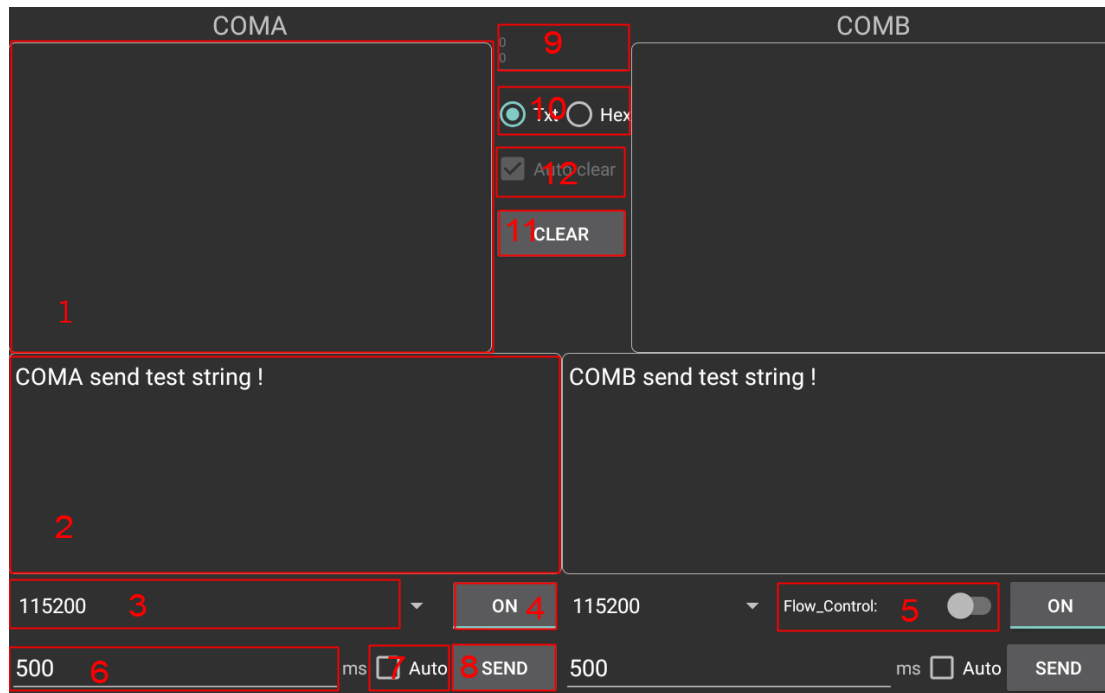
COMA

9
0
0

COMB

10 Txt Hex

Auto clear 12

11 CLEAR

1

COMA send test string !

COMB send test string !

2

115200 3

ON 4

115200

Flow_Control: 5

ON

500 6

ms 7 Auto

8 SEND

500

ms Auto

SEND